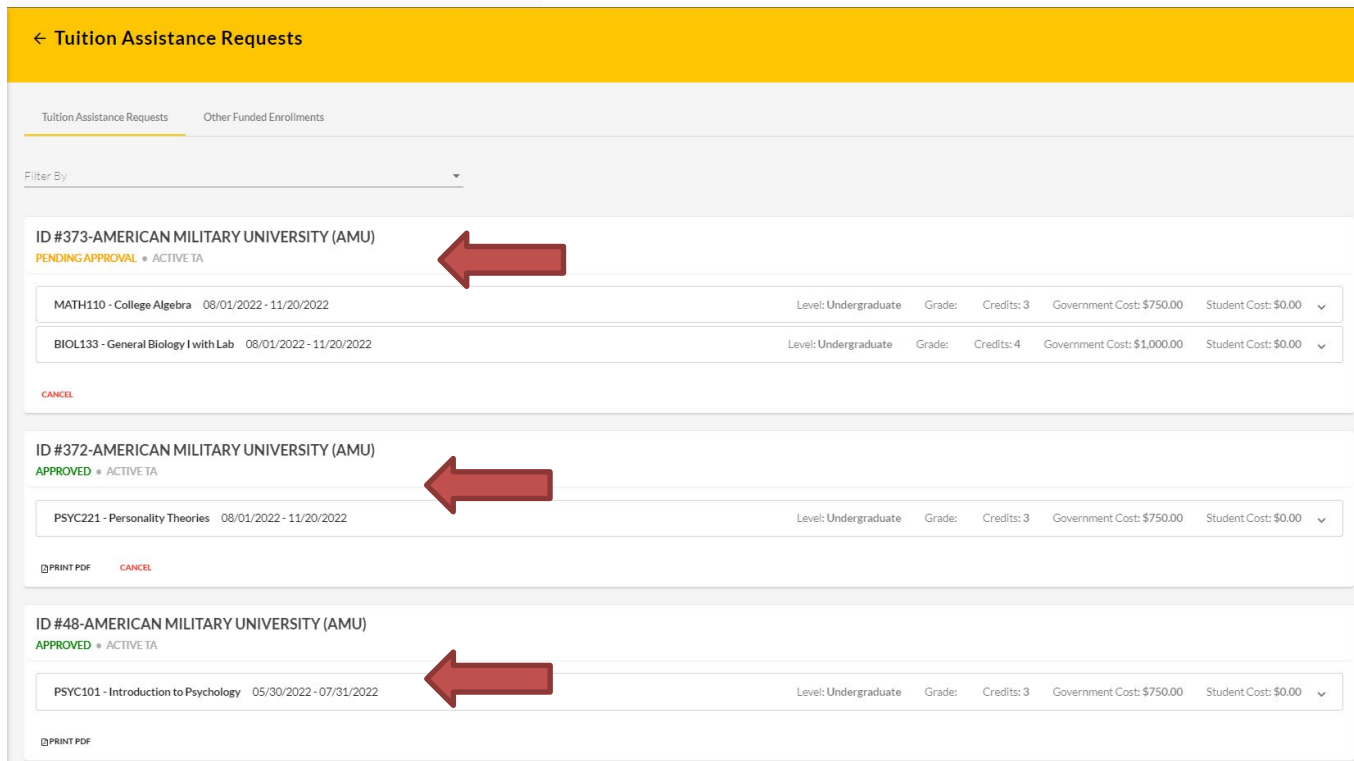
← Tuition Assistance Requests

Tuition Assistance Requests   Other Funded Enrollments

Filter By

ID #373-AMERICAN MILITARY UNIVERSITY (AMU)
PENDING APPROVAL • ACTIVE TA

MATH110 - College Algebra 08/01/2022 - 11/20/2022   Level: Undergraduate   Grade:   Credits: 3   Government Cost: $750.00   Student Cost: $0.00

BIOL133 - General Biology I with Lab 08/01/2022 - 11/20/2022   Level: Undergraduate   Grade:   Credits: 4   Government Cost: $1,000.00   Student Cost: $0.00

CANCEL

ID #372-AMERICAN MILITARY UNIVERSITY (AMU)
APPROVED • ACTIVE TA

PSYC221 - Personality Theories 08/01/2022 - 11/20/2022   Level: Undergraduate   Grade:   Credits: 3   Government Cost: $750.00   Student Cost: $0.00

PRINT PDF   CANCEL

ID #48-AMERICAN MILITARY UNIVERSITY (AMU)
APPROVED • ACTIVE TA

PSYC101 - Introduction to Psychology 05/30/2022 - 07/31/2022   Level: Undergraduate   Grade:   Credits: 3   Government Cost: $750.00   Student Cost: $0.00

PRINT PDF